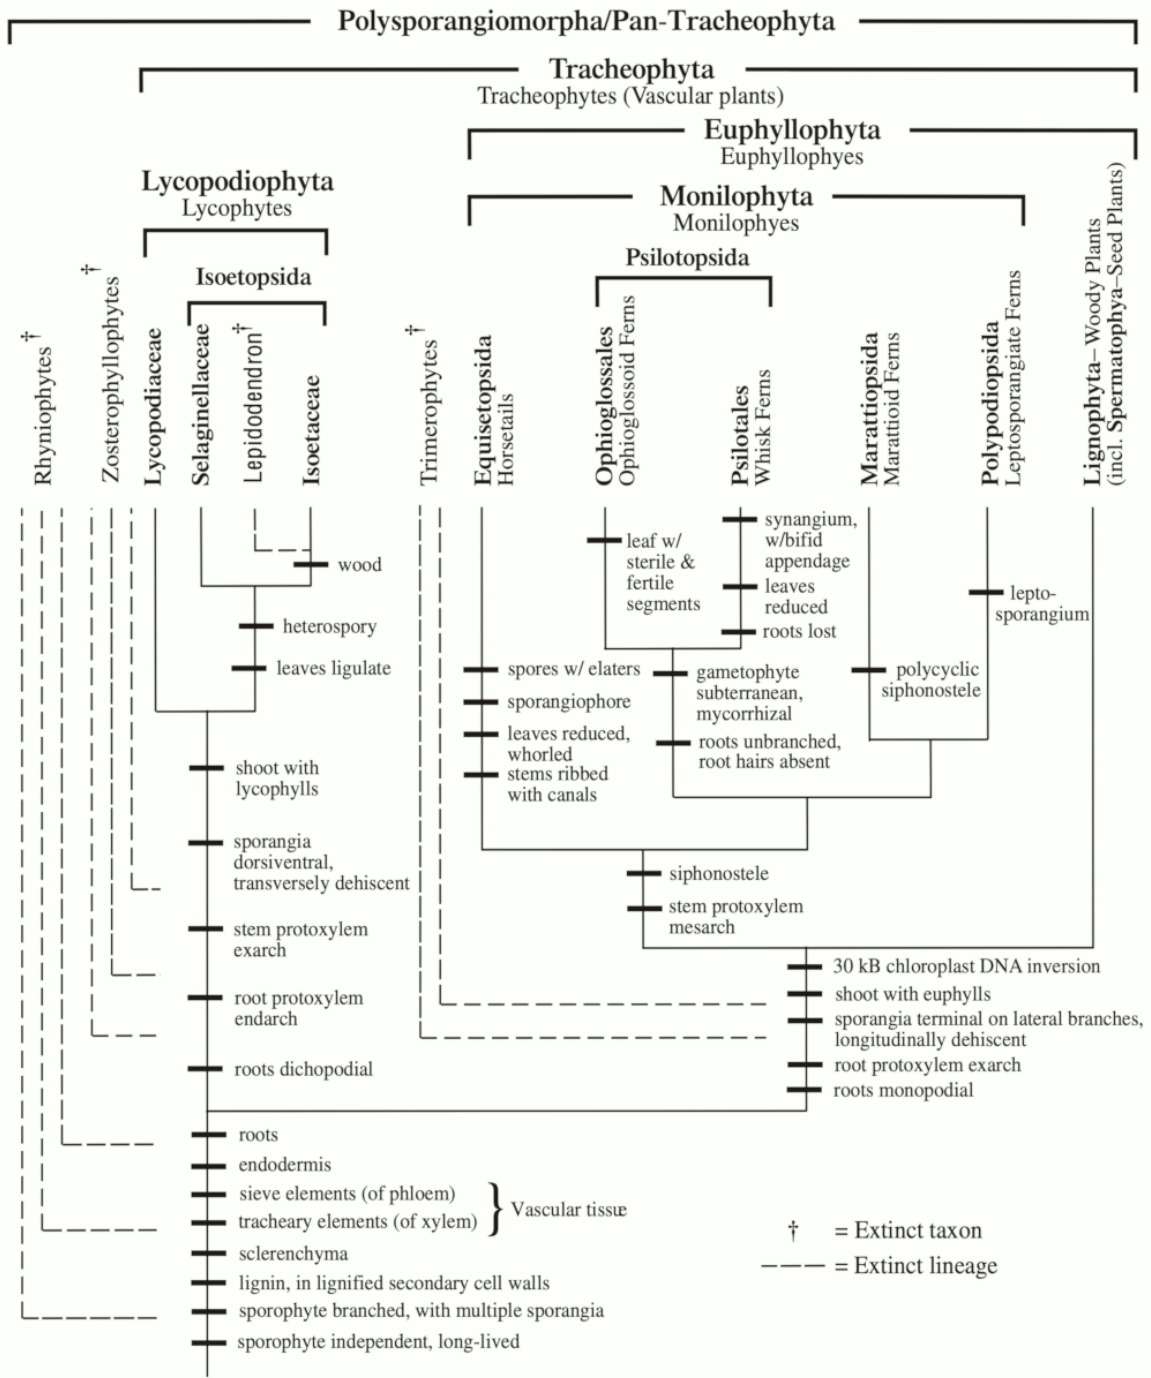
Polysporangiomorpha/Pan-Tracheophyta

Tracheophyta
Tracheophytes (Vascular plants)

Euphyllophyta
Euphyllophyes

Lycopodiophyta
Lycophytes

Monilophyta
Monilophyes

Isoetopsida

Psilotopsida

Rhyniophytes †

Zosterophyllophytes †

Lycopodiaceae

Selaginellaceae

Lepidodendron †

Isoetaceae

Trimerophytes †

Equisetopsida
Horsetails

Ophioglossales
Ophioglossoid Ferns

Psilotales
Whisk Ferns

Marattiopsida
Marattioid Ferns

Polypodiopsida
Leptosporangiate Ferns

Lignophyta– Woody Plants
(incl. Spermatophya–Seed Plants)

wood

heterospory

leaves ligulate

shoot with lycophylls

sporangia dorsiventral, transversely dehiscent

stem protoxylem exarch

root protoxylem endarch

roots dichopodial

leaf w/ sterile & fertile segments

synangium, w/bifid appendage

leaves reduced

roots lost

lepto-sporangium

spores w/ elaters

sporangiophore

leaves reduced, whorled

stems ribbed with canals

gametophyte subterranean, mycorrhizal

roots unbranched, root hairs absent

polycyclic siphonostele

siphonostele

stem protoxylem mesarch

30 kB chloroplast DNA inversion

shoot with euphylls

sporangia terminal on lateral branches, longitudinally dehiscent

root protoxylem exarch

roots monopodial

roots

endodermis

sieve elements (of phloem)

tracheary elements (of xylem)

Vascular tissue

sclerenchyma

lignin, in lignified secondary cell walls

sporophyte branched, with multiple sporangia

sporophyte independent, long-lived

† = Extinct taxon

= Extinct lineage